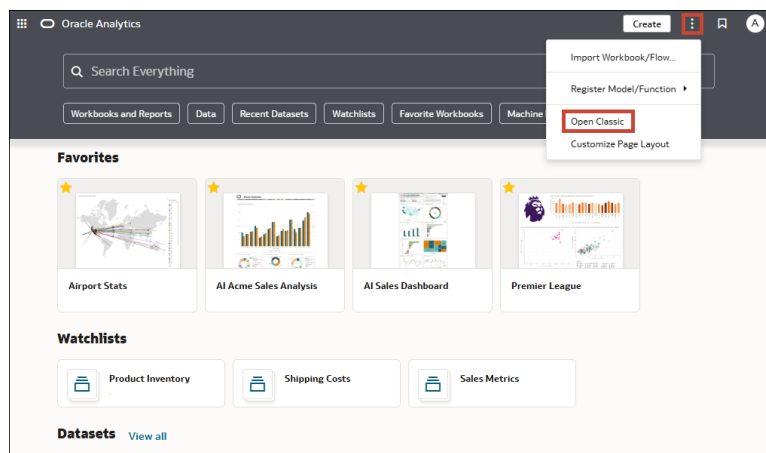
Oracle Analytics

Create

A

Search Everything

Workbooks and Reports

Data

Recent Datasets

Watchlists

Favorite Workbooks

Machine

Import Workbook/Flow...

Register Model/Function

Open Classic

Customize Page Layout

Favorites

Airport Stats

AI Acme Sales Analysis

AI Sales Dashboard

Premier League

Watchlists

Product Inventory

Shipping Costs

Sales Metrics

Datasets

View all